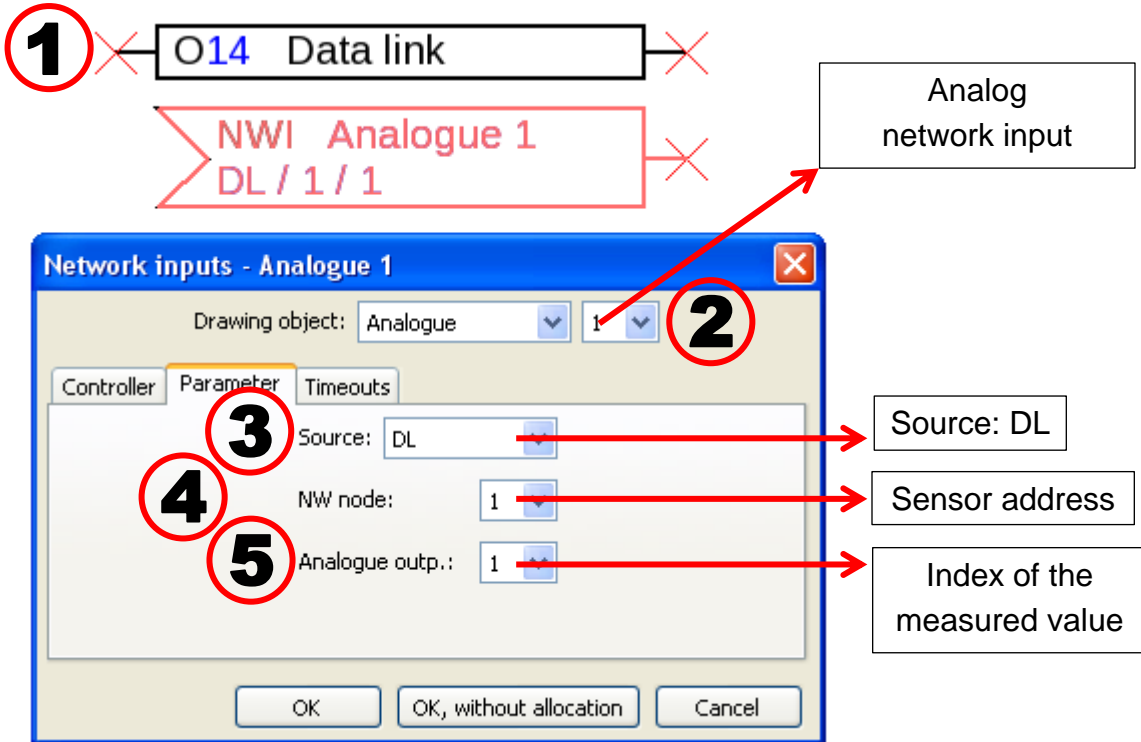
1

O14 Data link

NWI Analogue 1
DL / 1 / 1

Analog network input

Network inputs - Analogue 1

Drawing object: Analogue 1

2

Controller Parameter Timeouts

3

Source: DL

Source: DL

4

NW node: 1

Sensor address

5

Analogue outp.: 1

Index of the measured value

OK OK, without allocation Cancel